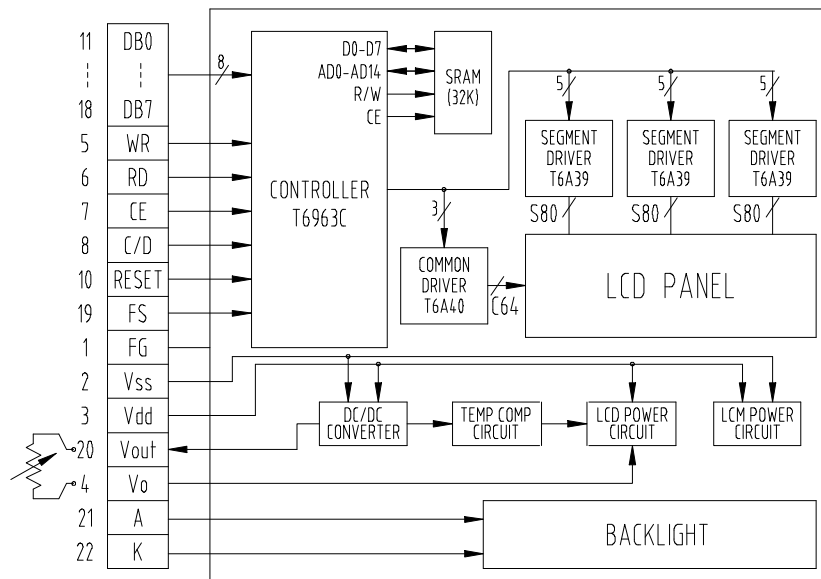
11 DB0
18 DB7
5 WR
6 RD
7 CE
8 C/D
10 RESET
19 FS
1 FG
2 Vss
3 Vdd
20 Vout
4 Vo
21 A
22 K

8

CONTROLLER T6963C

D0-D7
AD0-AD14
R/W
CE

SRAM (32K)

5
5
5

SEGMENT DRIVER T6A39
SEGMENT DRIVER T6A39
SEGMENT DRIVER T6A39

S80
S80
S80

3

COMMON DRIVER T6A40

C64

LCD PANEL

DC/DC CONVERTER

TEMP COMP CIRCUIT

LCD POWER CIRCUIT

LCM POWER CIRCUIT

BACKLIGHT